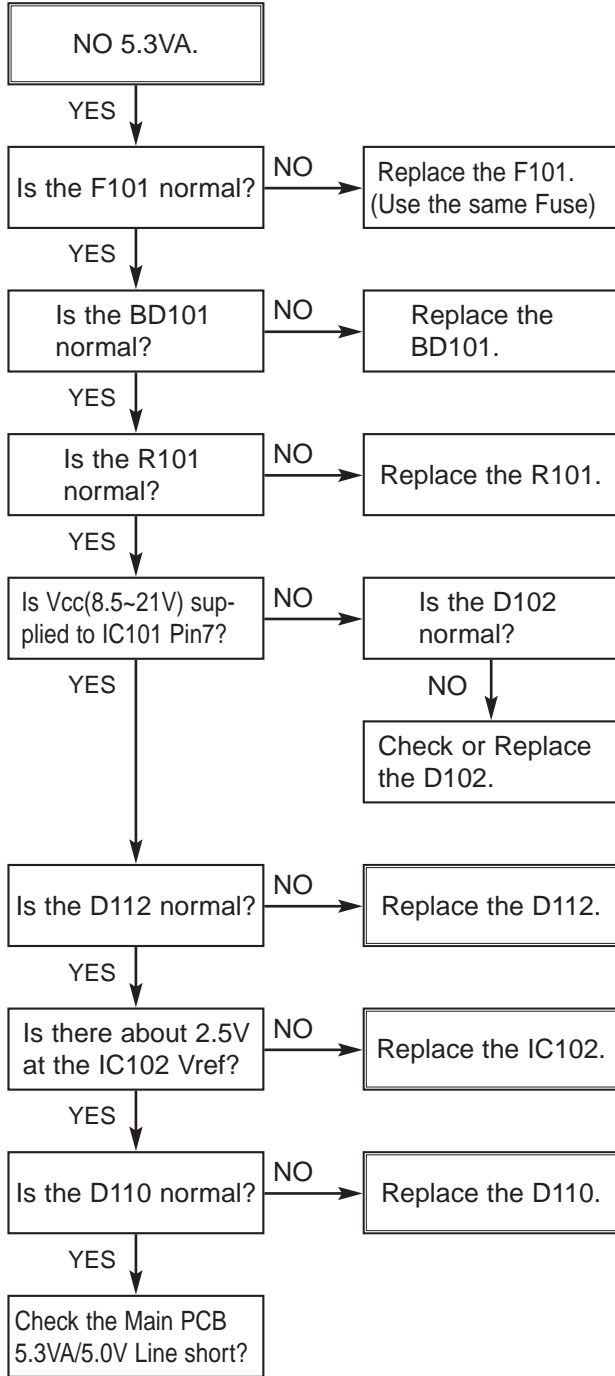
NO 5.3VA.

YES

Is the F101 normal?

NO

Replace the F101. (Use the same Fuse)

YES

Is the BD101 normal?

NO

Replace the BD101.

YES

Is the R101 normal?

NO

Replace the R101.

YES

Is Vcc(8.5~21V) supplied to IC101 Pin7?

NO

Is the D102 normal?

NO

Check or Replace the D102.

YES

Is the D112 normal?

NO

Replace the D112.

YES

Is there about 2.5V at the IC102 Vref?

NO

Replace the IC102.

YES

Is the D110 normal?

NO

Replace the D110.

YES

Check the Main PCB 5.3VA/5.0V Line short?